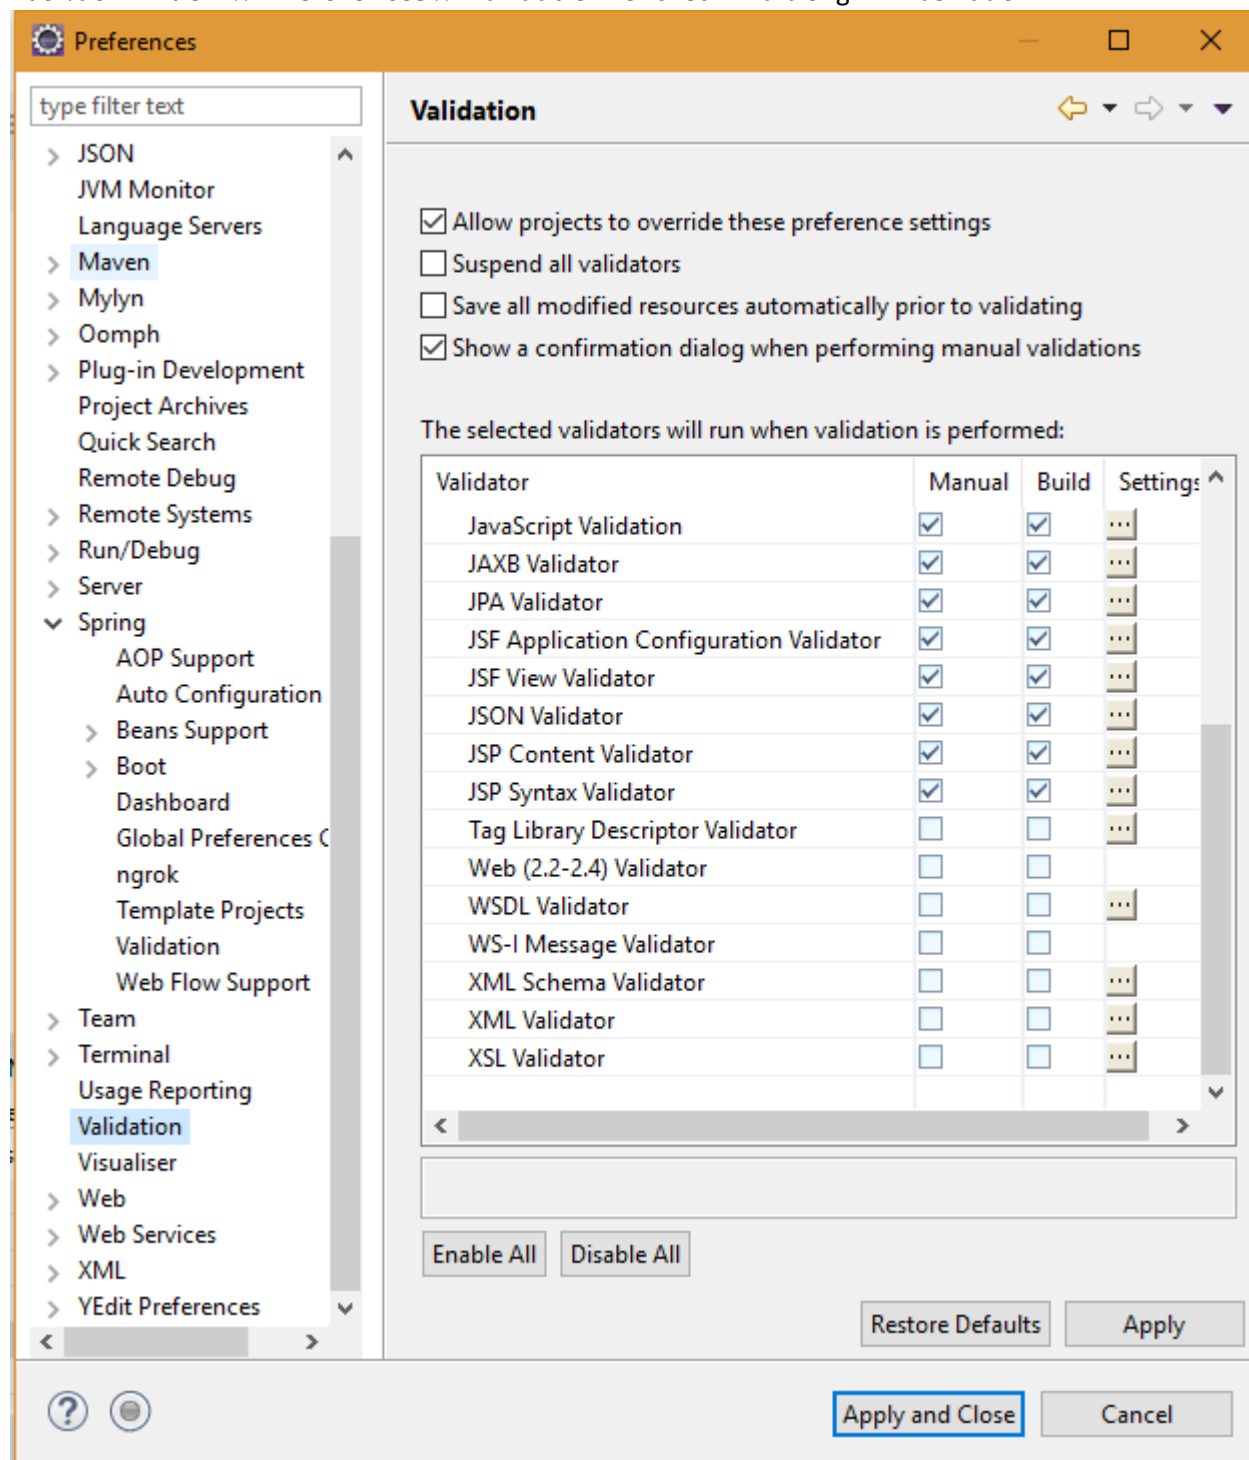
Preferences

type filter text

JSON
JVM Monitor
Language Servers
Maven
Mylyn
Oomph
Plug-in Development
Project Archives
Quick Search
Remote Debug
Remote Systems
Run/Debug
Server
Spring
AOP Support
Auto Configuration
Beans Support
Boot
Dashboard
Global Preferences (
ngrok
Template Projects
Validation
Web Flow Support
Team
Terminal
Usage Reporting
Validation
Visualiser
Web
Web Services
XML
YEdit Preferences

Validation

Allow projects to override these preference settings
Suspend all validators
Save all modified resources automatically prior to validating
Show a confirmation dialog when performing manual validations

The selected validators will run when validation is performed:

| Validator | Manual | Build | Settings |
|---|---|---|---|
| JavaScript Validation | ☑ | ☑ | ... |
| JAXB Validator | ☑ | ☑ | ... |
| JPA Validator | ☑ | ☑ | ... |
| JSF Application Configuration Validator | ☑ | ☑ | ... |
| JSF View Validator | ☑ | ☑ | ... |
| JSON Validator | ☑ | ☑ | ... |
| JSP Content Validator | ☑ | ☑ | ... |
| JSP Syntax Validator | ☑ | ☑ | ... |
| Tag Library Descriptor Validator | ☐ | ☐ | ... |
| Web (2.2-2.4) Validator | ☐ | ☐ | |
| WSDL Validator | ☐ | ☐ | ... |
| WS-I Message Validator | ☐ | ☐ | |
| XML Schema Validator | ☐ | ☐ | ... |
| XML Validator | ☐ | ☐ | ... |
| XSL Validator | ☐ | ☐ | ... |

Enable All Disable All

Restore Defaults Apply

Apply and Close Cancel